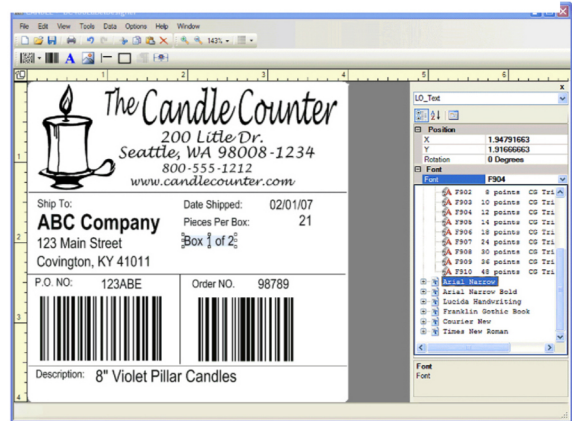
File Edit View Tools Data Options Help Window

143%

1 2 3 4 5 6

The Candle Counter
200 Litle Dr.
Seattle, WA 98008-1234
800-555-1212
www.candlecounter.com

Ship To:
ABC Company
123 Main Street
Covington, KY 41011

Date Shipped: 02/01/07
Pieces Per Box: 21
Box 1 of 2

P.O. NO: 123ABE
Order NO. 98789

Description: 8" Violet Pillar Candles

LO_Text

Position
| X | 1.94791663 |
|---|---|
| Y | 1.91666663 |
| Rotation | 0 Degrees |

Font
| Font | F904 |
|---|---|

F902 8 points CG Tri
F903 10 points CG Tri
F904 12 points CG Tri
F905 14 points CG Tri
F906 18 points CG Tri
F907 24 points CG Tri
F908 30 points CG Tri
F909 36 points CG Tri
F910 48 points CG Tri
Arial Narrow
Arial Narrow Bold
Lucida Handwriting
Franklin Gothic Book
Courier New
Times New Roman

Font
Font